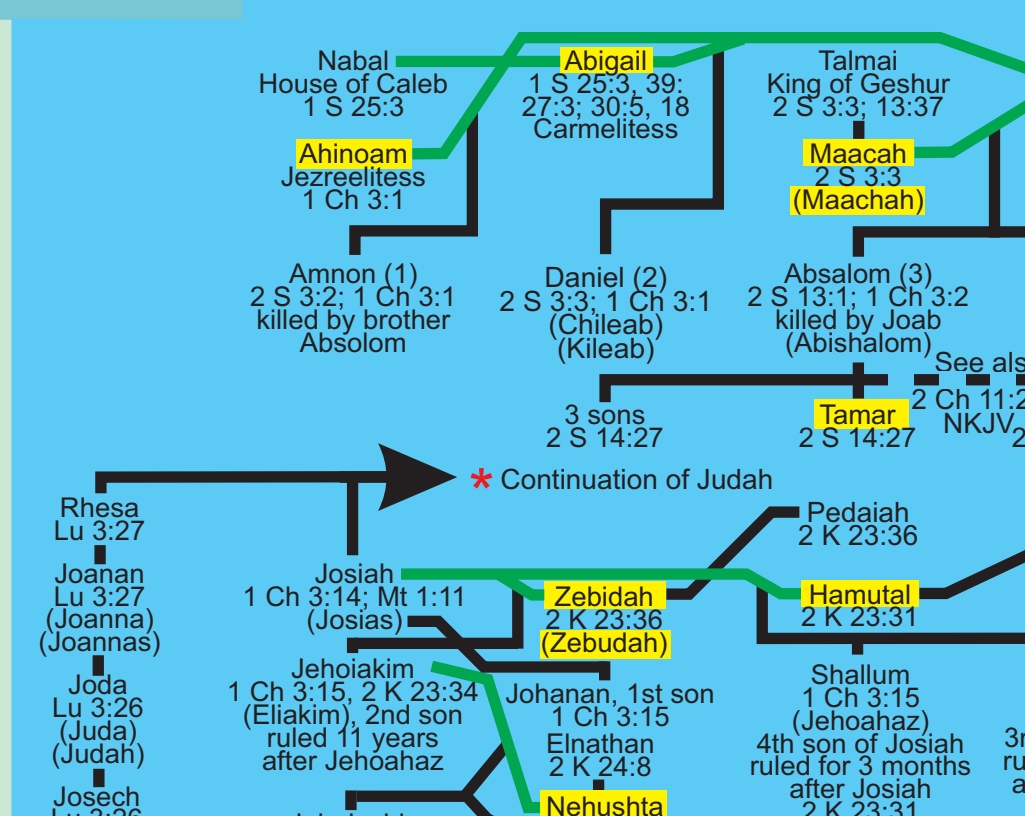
Nabal
House of Caleb
1 S 25:3

Abigail
1 S 25:3, 39: 27:3; 30:5, 18
Carmelitess

Talmai
King of Geshur
2 S 3:3; 13:37

Ahinoam
Jezreelitess
1 Ch 3:1

Maacah
2 S 3:3
(Maachah)

Amnon (1)
2 S 3:2; 1 Ch 3:1
killed by brother
Absolom

Daniel (2)
2 S 3:3; 1 Ch 3:1
(Chileab)
(Kileab)

Absalom (3)
2 S 13:1; 1 Ch 3:2
killed by Joab
(Abishalom)

See als
2 Ch 11:2
NKJV 2

3 sons
2 S 14:27

Tamar
2 S 14:27

* Continuation of Judah

Rhesa
Lu 3:27

Joanan
Lu 3:27
(Joanna)
(Joannas)

Joda
Lu 3:26
(Juda)
(Judah)

Josech
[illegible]

Pedaiah
2 K 23:36

Josiah
1 Ch 3:14; Mt 1:11
(Josias)

Zebidah
2 K 23:36
(Zebudah)

Hamutal
2 K 23:31

Jehoiakim
1 Ch 3:15, 2 K 23:34
(Eliakim), 2nd son
ruled 11 years
after Jehoahaz

Johanan, 1st son
1 Ch 3:15

Elnathan
2 K 24:8

Shallum
1 Ch 3:15
(Jehoahaz)
4th son of Josiah
ruled for 3 months
after Josiah
2 K 23:31

3r
r
a

Nehushta